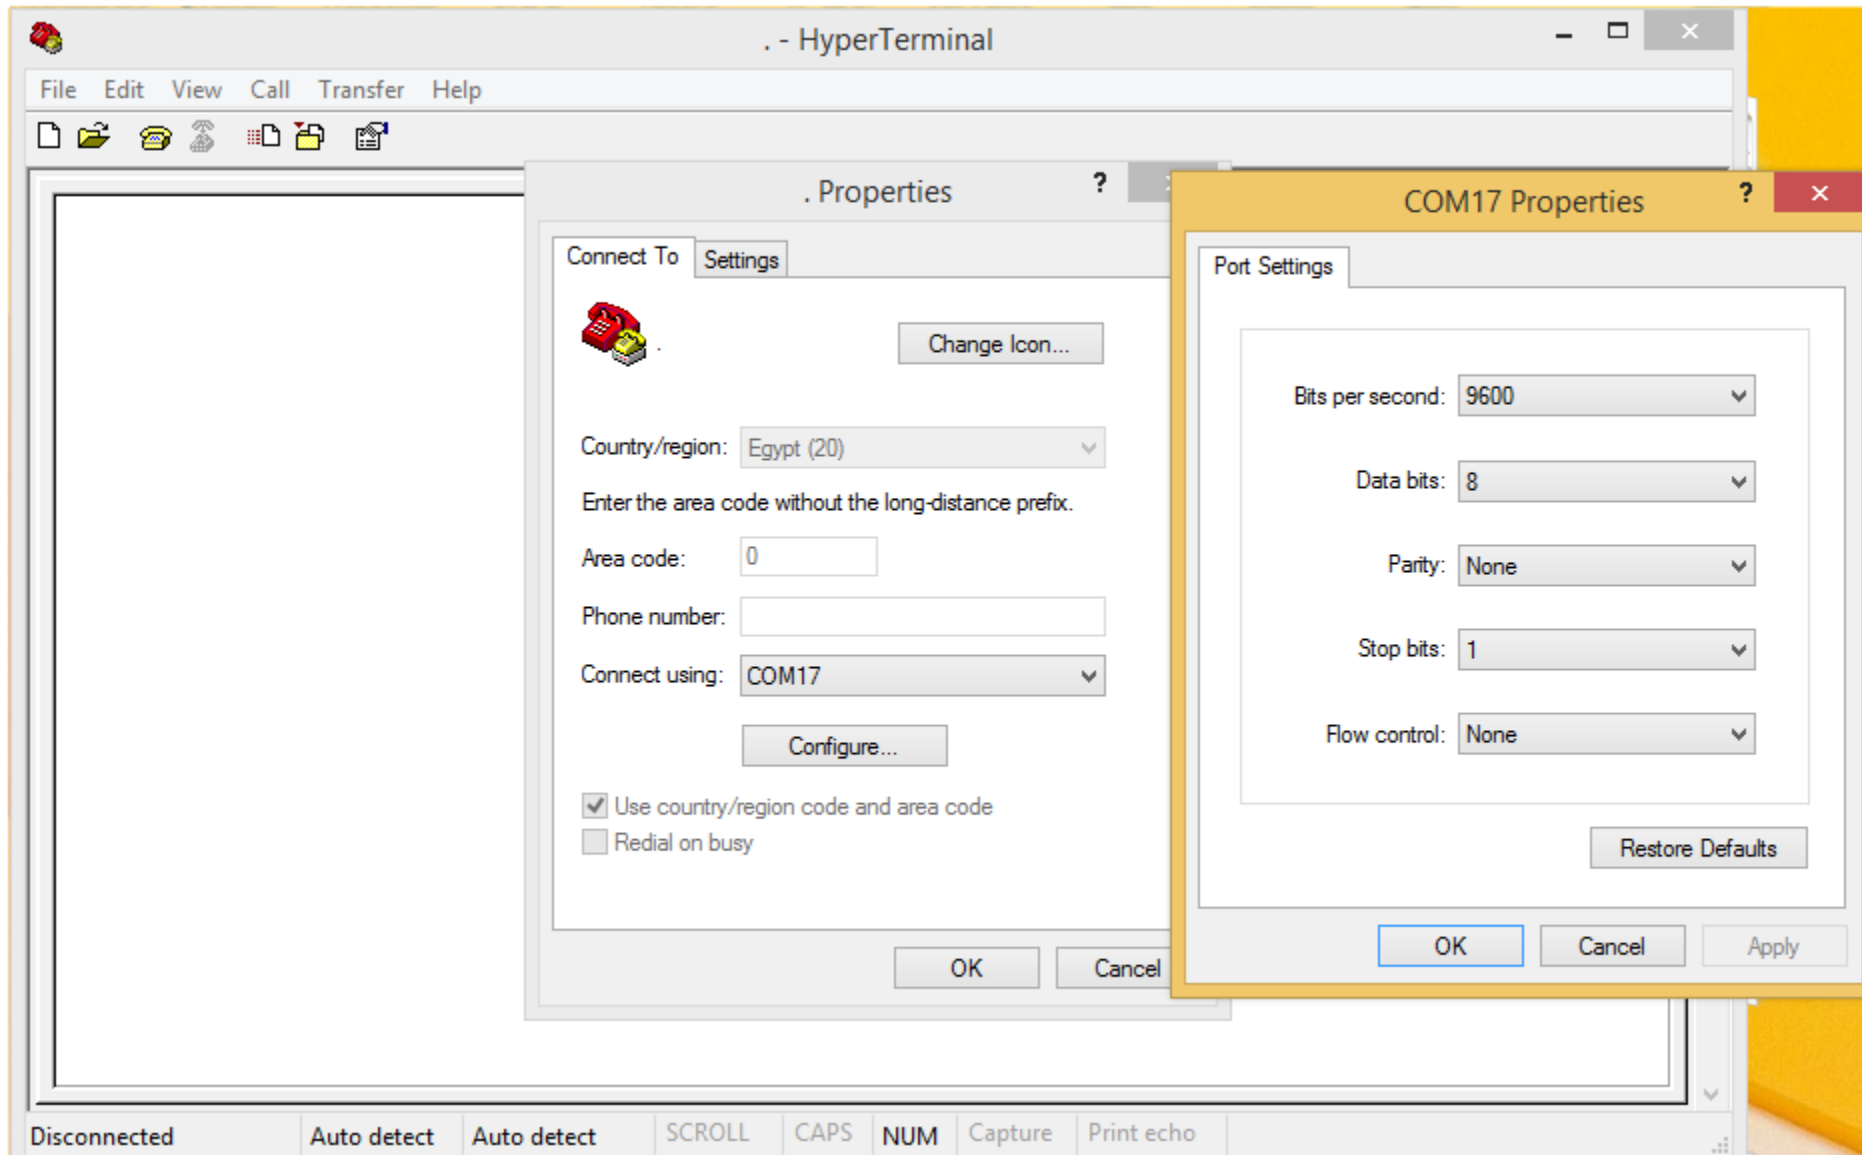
. - HyperTerminal

File Edit View Call Transfer Help

. Properties ?

Connect To Settings

.

Change Icon...

Country/region: Egypt (20)

Enter the area code without the long-distance prefix.

Area code: 0

Phone number:

Connect using: COM17

Configure...

Use country/region code and area code

Redial on busy

OK Cancel

COM17 Properties ?

Port Settings

Bits per second: 9600

Data bits: 8

Parity: None

Stop bits: 1

Flow control: None

Restore Defaults

OK Cancel Apply

Disconnected | Auto detect | Auto detect | SCROLL | CAPS | NUM | Capture | Print echo